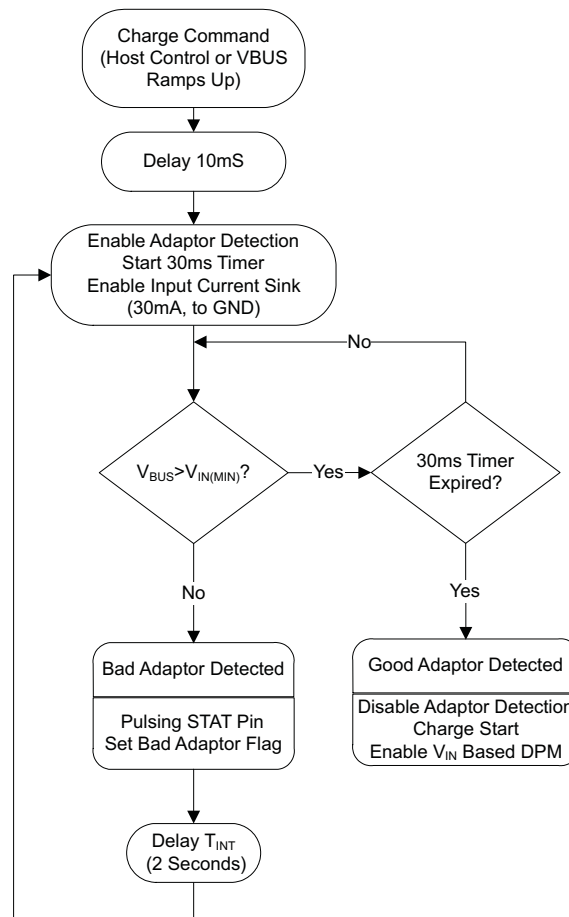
Charge Command (Host Control or VBUS Ramps Up)

Delay 10mS

Enable Adaptor Detection
Start 30ms Timer
Enable Input Current Sink (30mA, to GND)

No

$V_{BUS}>V_{IN(MIN)}$?

Yes

30ms Timer Expired?

No

Yes

Bad Adaptor Detected

Pulsing STAT Pin
Set Bad Adaptor Flag

Good Adaptor Detected

Disable Adaptor Detectio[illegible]
Charge Start
Enable $V_{IN}$ Based DPM

Delay $T_{INT}$ (2 Seconds)